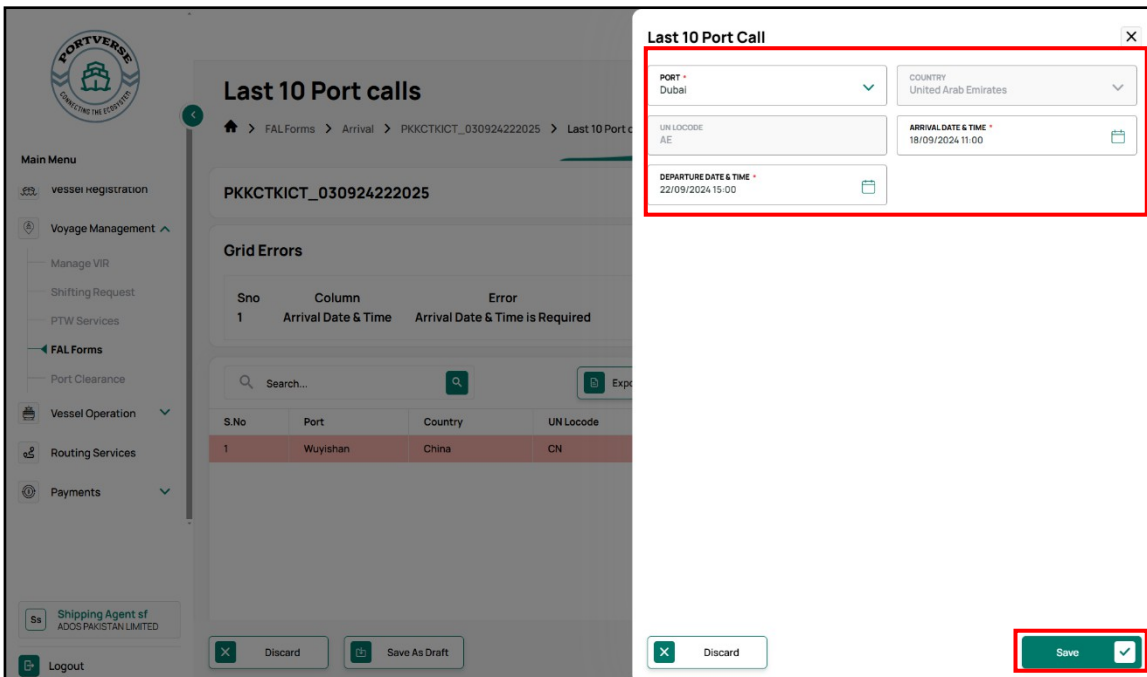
PORTVERSE
CONNECTING THE ECOSYSTEM

Main Menu
Vessel Registration
Voyage Management
Manage VIR
Shifting Request
PTW Services
FAL Forms
Port Clearance
Vessel Operation
Routing Services
Payments

Ss Shipping Agent sf
ADOS PAKISTAN LIMITED

Logout

Last 10 Port calls

FAL Forms > Arrival > PKKCTKICT_030924222025 > Last 10 Port c

PKKCTKICT_030924222025

Grid Errors

| Sno | Column | Error |
|---|---|---|
| 1 | Arrival Date & Time | Arrival Date & Time is Required |

Search...

Exp

| S.No | Port | Country | UN Locode |
|---|---|---|---|
| 1 | Wuyishan | China | CN |

Discard
Save As Draft

Last 10 Port Call

PORT *
Dubai

COUNTRY
United Arab Emirates

UN LOCODE
AE

ARRIVAL DATE & TIME *
18/09/2024 11:00

DEPARTURE DATE & TIME *
22/09/2024 15:00

Discard
Save